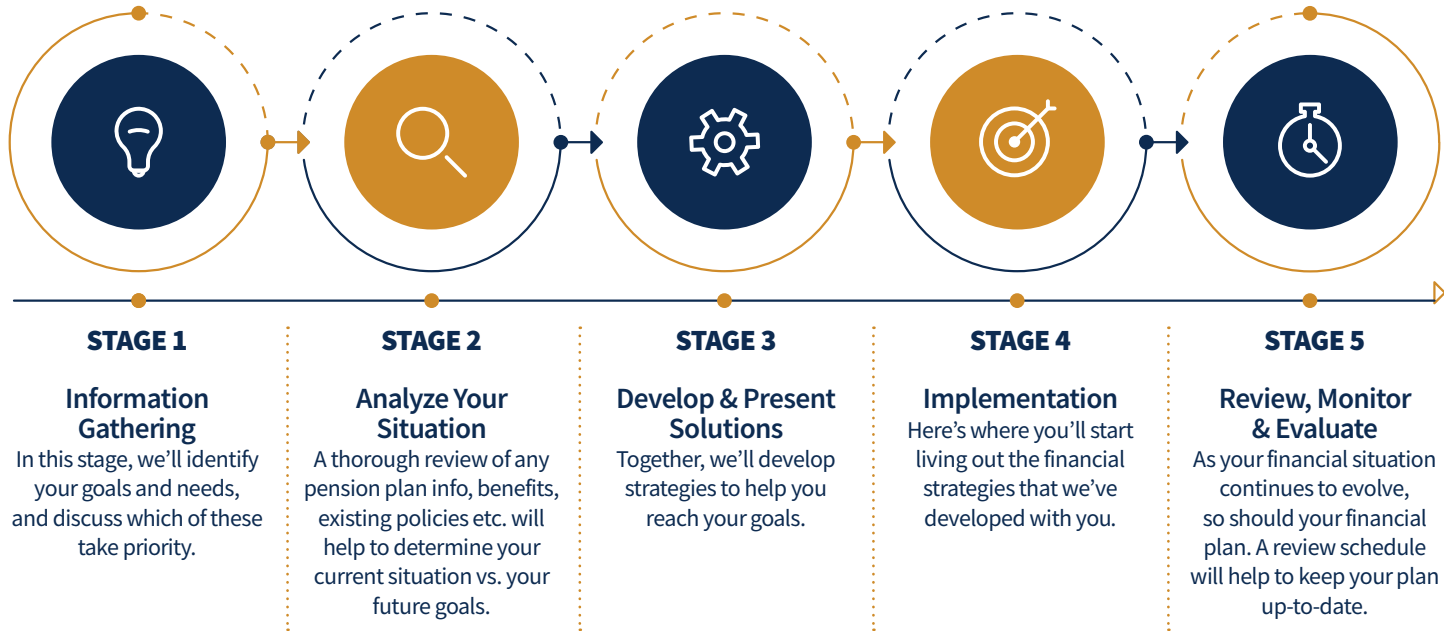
STAGE 1

Information Gathering

In this stage, we'll identify your goals and needs, and discuss which of these take priority.

STAGE 2

Analyze Your Situation

A thorough review of any pension plan info, benefits, existing policies etc. will help to determine your current situation vs. your future goals.

STAGE 3

Develop & Present Solutions

Together, we'll develop strategies to help you reach your goals.

STAGE 4

Implementation

Here's where you'll start living out the financial strategies that we've developed with you.

STAGE 5

Review, Monitor & Evaluate

As your financial situation continues to evolve, so should your financial plan. A review schedule will help to keep your plan up-to-date.